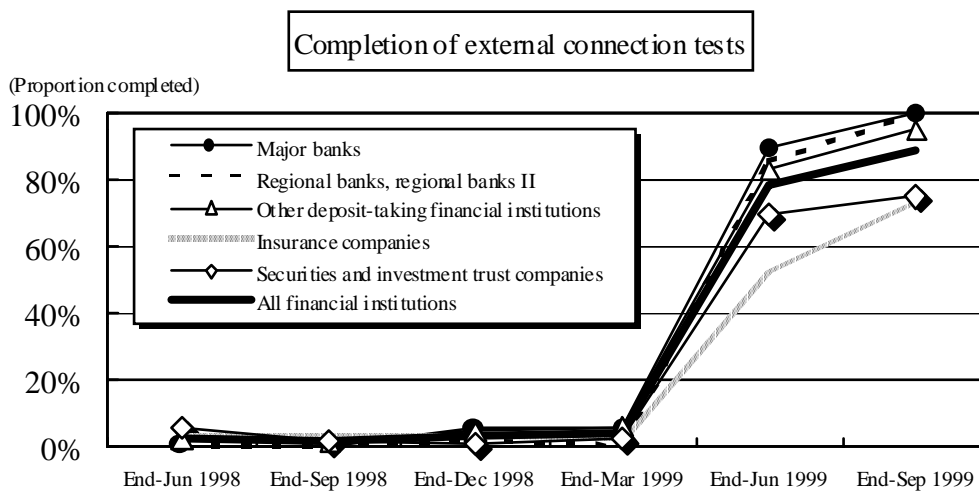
Completion of external connection tests

(Proportion completed)

100%
80%
60%
40%
20%
0%

Major banks
Regional banks, regional banks II
Other deposit-taking financial institutions
Insurance companies
Securities and investment trust companies
All financial institutions

End-Jun 1998
End-Sep 1998
End-Dec 1998
End-Mar 1999
End-Jun 1999
End-Sep 1999